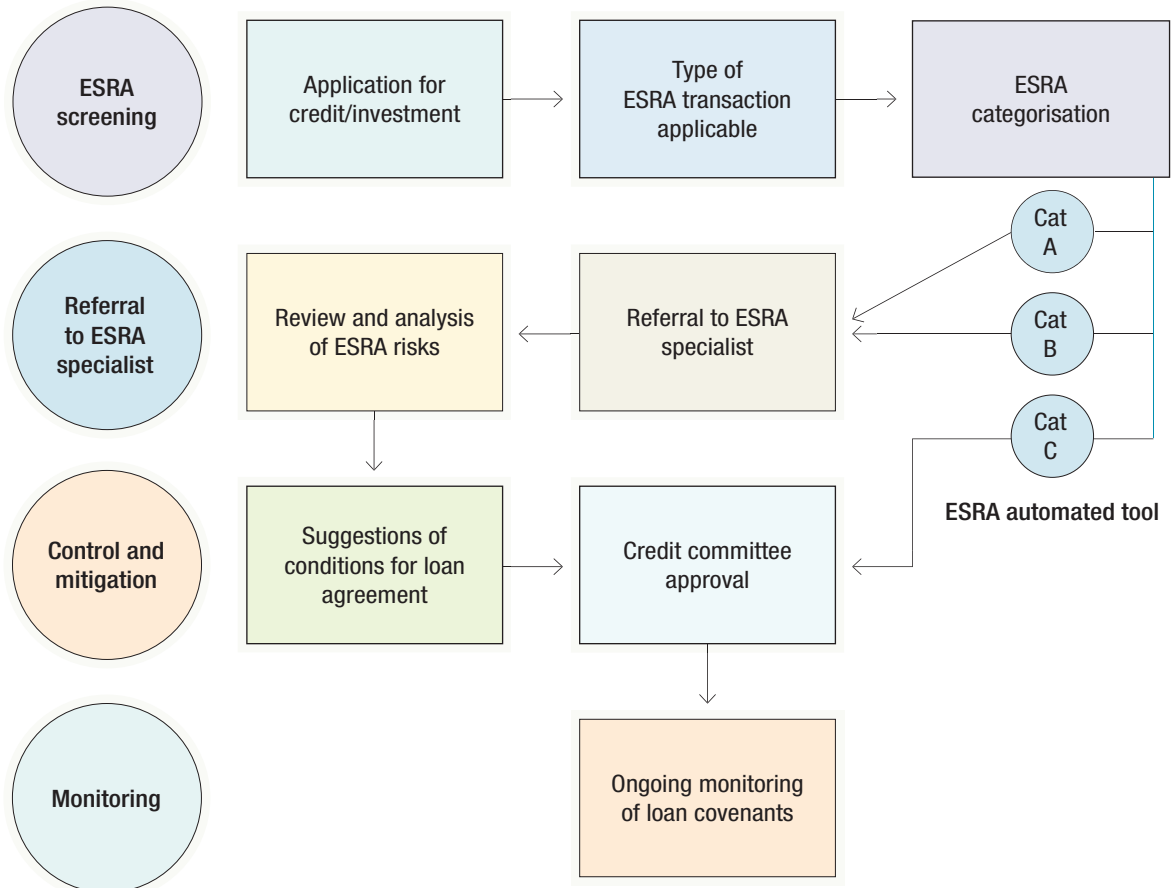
ESRA screening

Application for credit/investment

Type of ESRA transaction applicable

ESRA categorisation

Cat A

Cat B

Cat C

ESRA automated tool

Referral to ESRA specialist

Review and analysis of ESRA risks

Referral to ESRA specialist

Control and mitigation

Suggestions of conditions for loan agreement

Credit committee approval

Monitoring

Ongoing monitoring of loan covenants